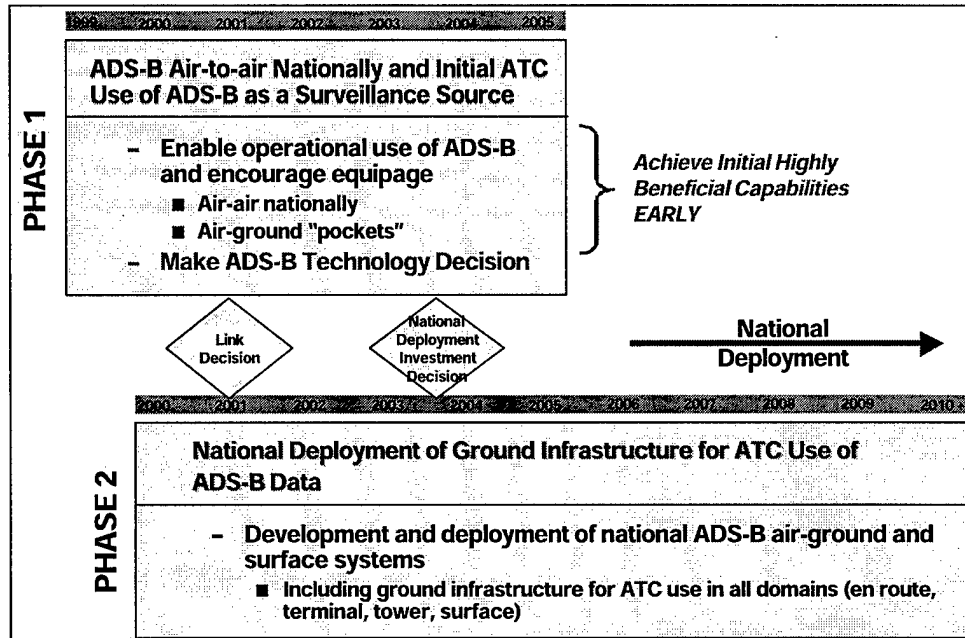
1999 2000 2001 2002 2003 2004 2005

PHASE 1

ADS-B Air-to-air Nationally and Initial ATC Use of ADS-B as a Surveillance Source

– Enable operational use of ADS-B and encourage equipage

■ Air-air nationally

■ Air-ground "pockets"

– Make ADS-B Technology Decision

Achieve Initial Highly Beneficial Capabilities EARLY

Link Decision

National Deployment Investment Decision

National Deployment

2000 2001 2002 2003 2004 2005 2006 2007 2008 2009 2010

PHASE 2

National Deployment of Ground Infrastructure for ATC Use of ADS-B Data

– Development and deployment of national ADS-B air-ground and surface systems

■ Including ground infrastructure for ATC use in all domains (en route, terminal, tower, surface)